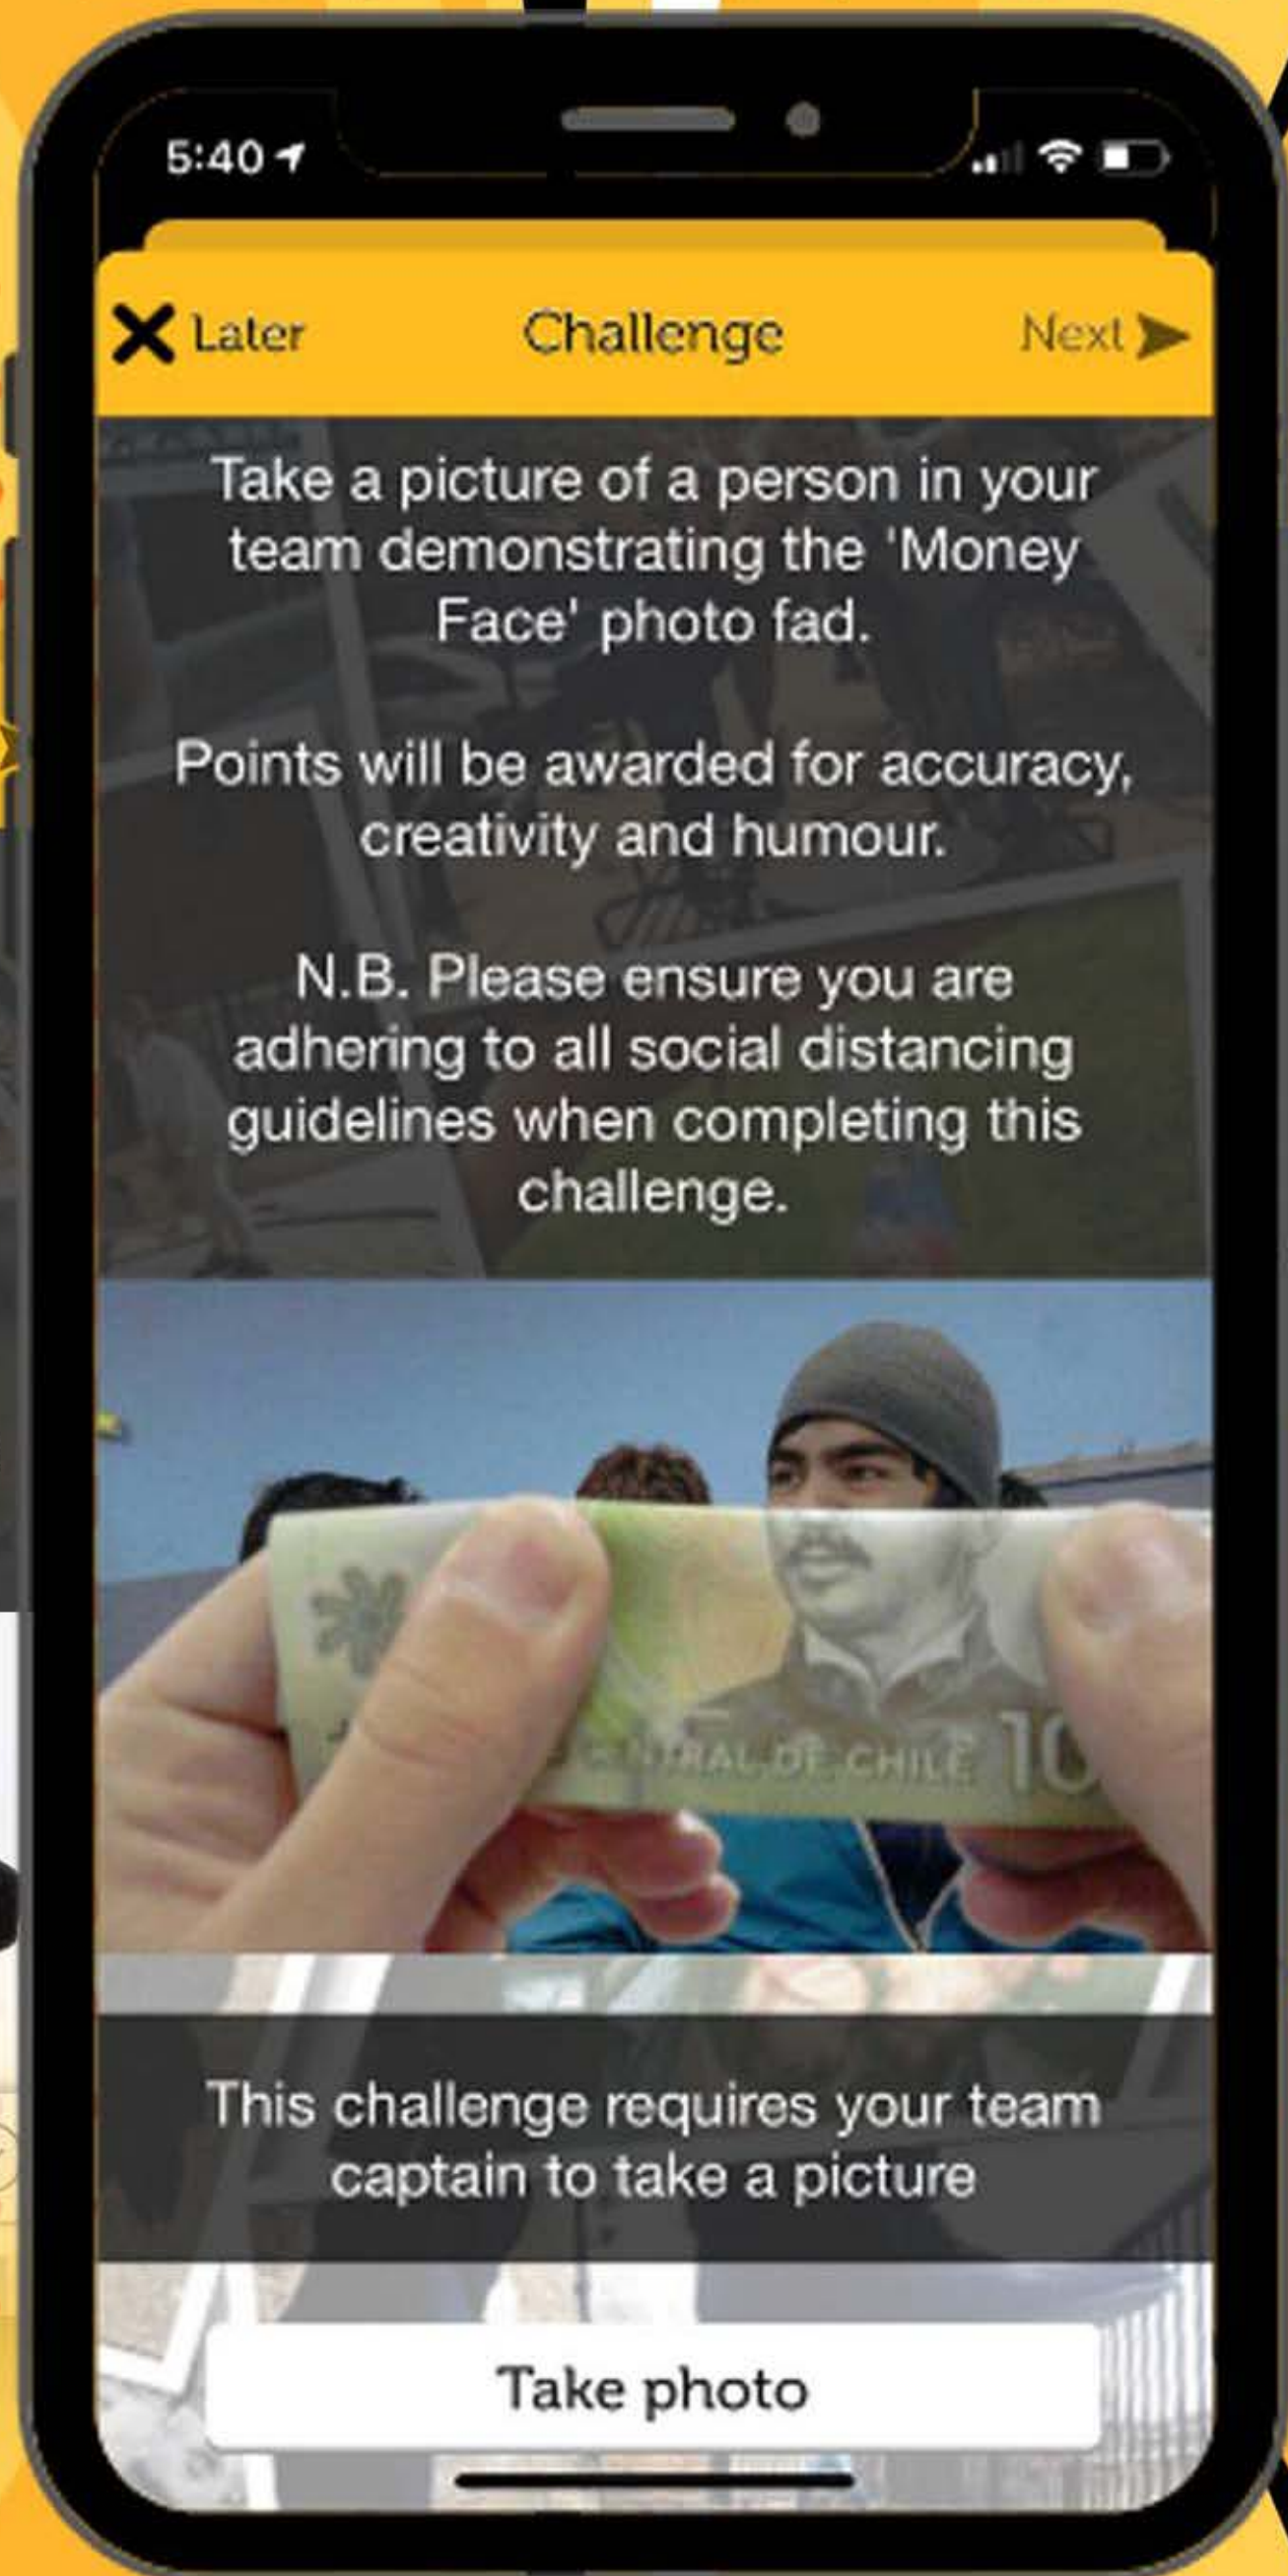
5:40

Later

Challenge

Next

Take a picture of a person in your team demonstrating the 'Money Face' photo fad.

Points will be awarded for accuracy, creativity and humour.

N.B. Please ensure you are adhering to all social distancing guidelines when completing this challenge.

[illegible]TRAL DE CHILE 10

This challenge requires your team captain to take a picture

Take photo